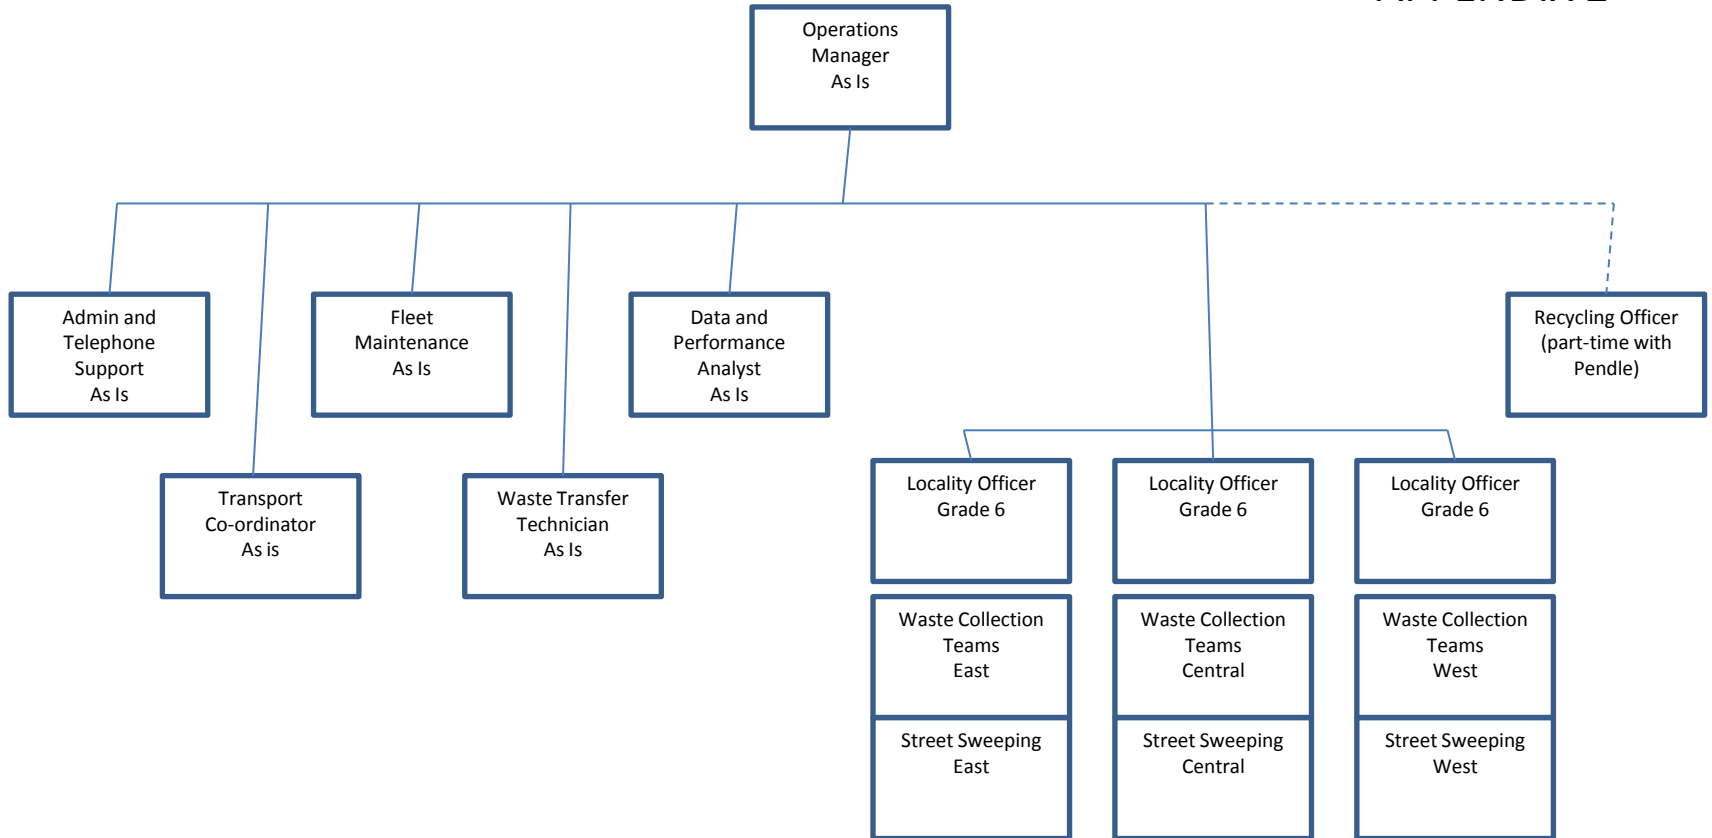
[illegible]

Operations Manager As Is

Admin and Telephone Support As Is

Fleet Maintenance As Is

Data and Performance Analyst As Is

Recycling Officer (part-time with Pendle)

Transport Co-ordinator As is

Waste Transfer Technician As Is

Locality Officer Grade 6

Locality Officer Grade 6

Locality Officer Grade 6

Waste Collection Teams East

Waste Collection Teams Central

Waste Collection Teams West

Street Sweeping East

Street Sweeping Central

Street Sweeping West